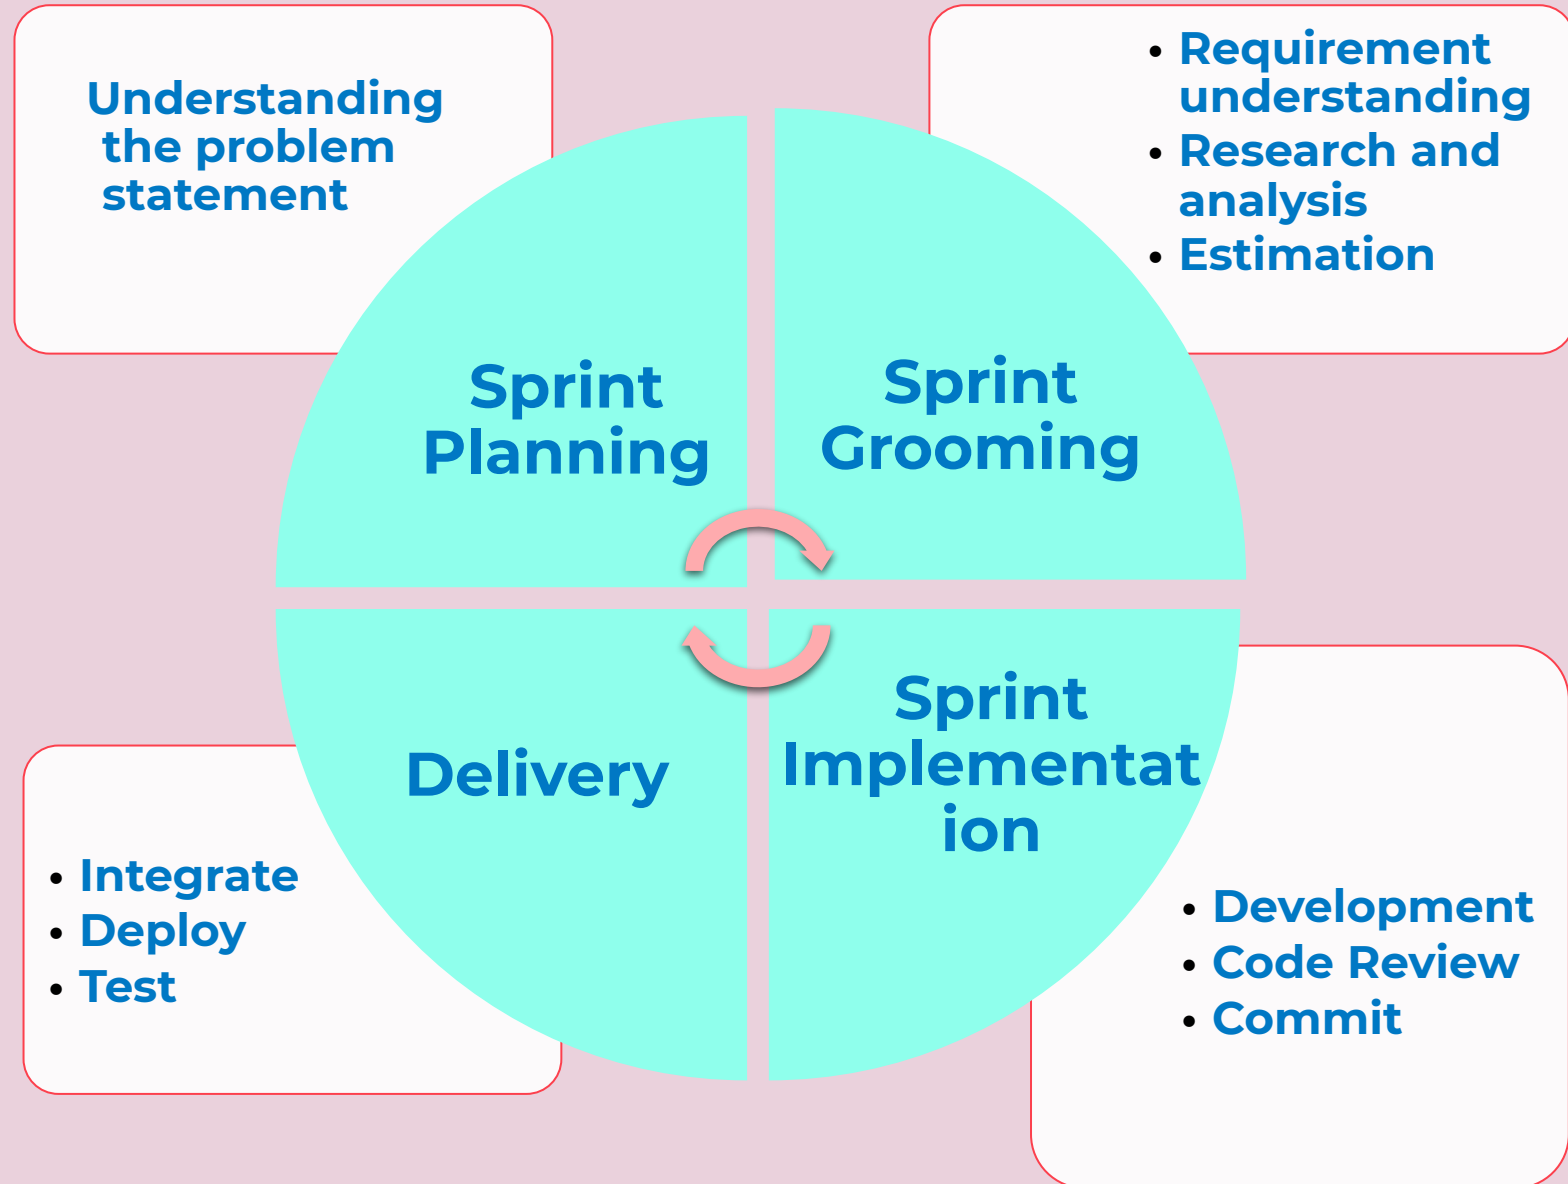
Understanding the problem statement

• Requirement understanding
• Research and analysis
• Estimation

Sprint Planning

Sprint Grooming

Delivery

Sprint Implementat ion

• Integrate
• Deploy
• Test

• Development
• Code Review
• Commit